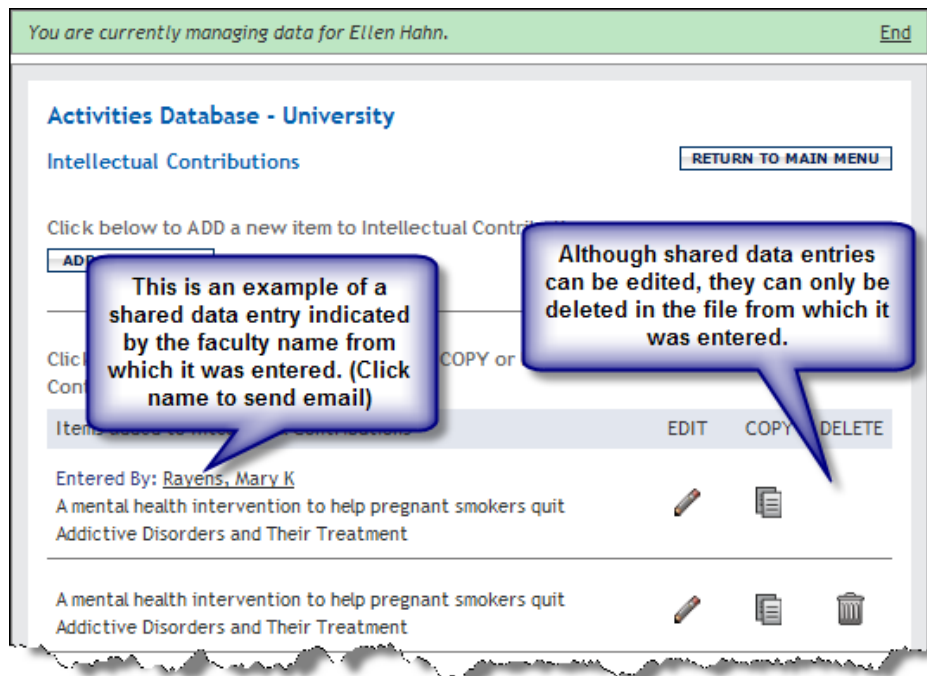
You are currently managing data for Ellen Hahn. End

Activities Database - University

Intellectual Contributions

RETURN TO MAIN MENU

Click below to ADD a new item to Intellectual Contri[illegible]

ADD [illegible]

This is an example of a shared data entry indicated by the faculty name from which it was entered. (Click name to send email)

Although shared data entries can be edited, they can only be deleted in the file from which it was entered.

Click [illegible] COPY or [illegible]
Cont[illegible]

Item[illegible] Contributions EDIT COPY DELETE

Entered By: Rayens, Mary K
A mental health intervention to help pregnant smokers quit
Addictive Disorders and Their Treatment

A mental health intervention to help pregnant smokers quit
Addictive Disorders and Their Treatment